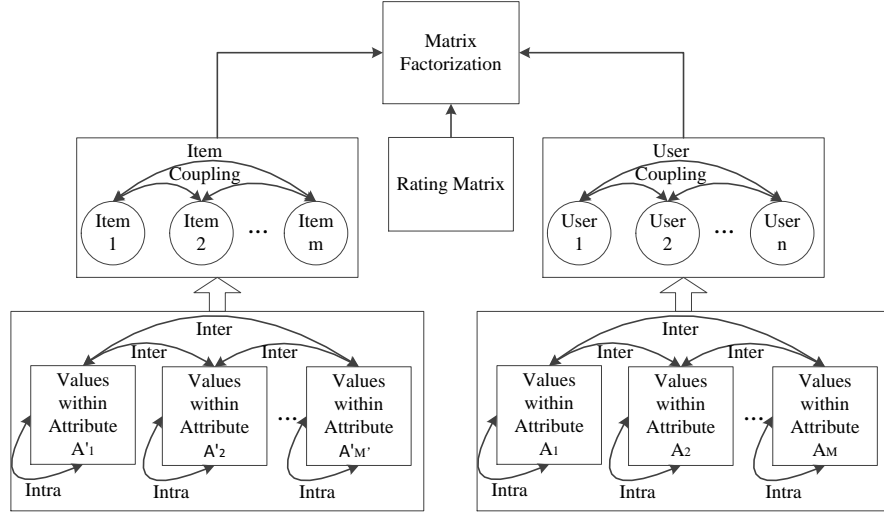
Matrix Factorization

Item Coupling

Item 1

Item 2

...

Item m

Rating Matrix

User Coupling

User 1

User 2

...

User n

Inter

Inter

Inter

Values within Attribute $A'_1$

Values within Attribute $A'_2$

...

Values within Attribute $A'_{M'}$

Intra

Intra

Intra

Inter

Inter

Inter

Values within Attribute $A_1$

Values within Attribute $A_2$

...

Values within Attribute $A_M$

Intra

Intra

Intra